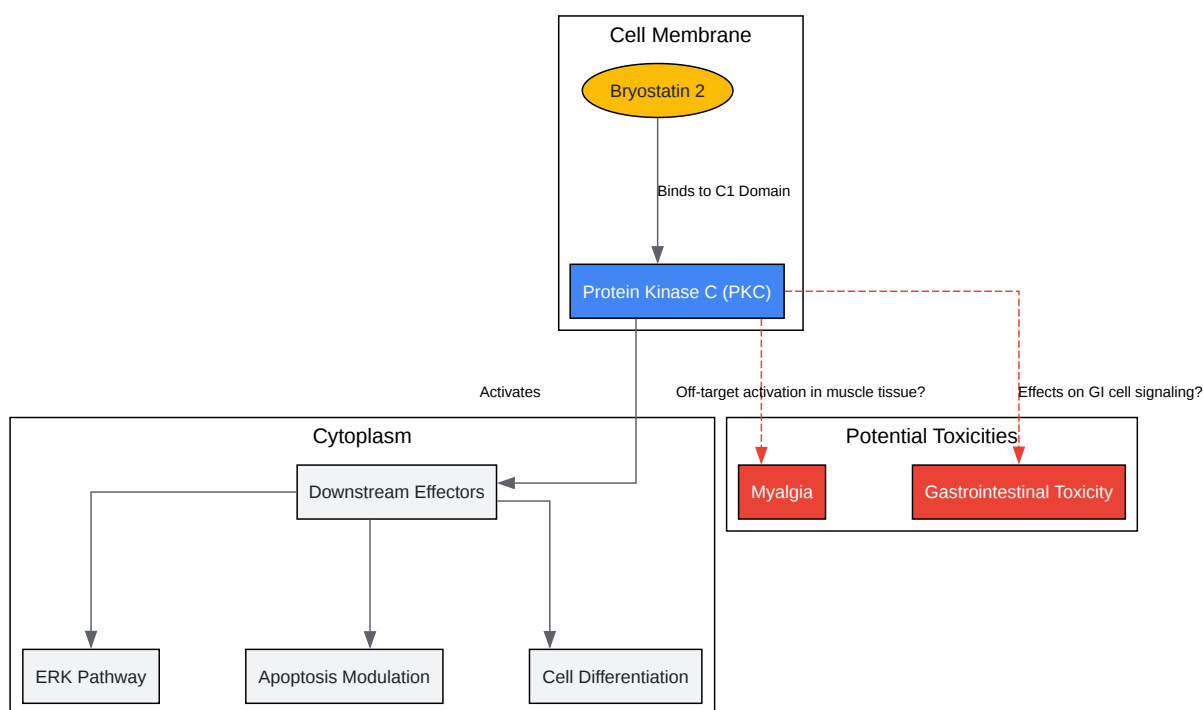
Cell Membrane

Bryostatin 2

Binds to C1 Domain

Protein Kinase C (PKC)

Activates

Off-target activation in muscle tissue?

Effects on GI cell signaling?

Cytoplasm

Downstream Effectors

Potential Toxicities

Myalgia

Gastrointestinal Toxicity

ERK Pathway

Apoptosis Modulation

Cell Differentiation